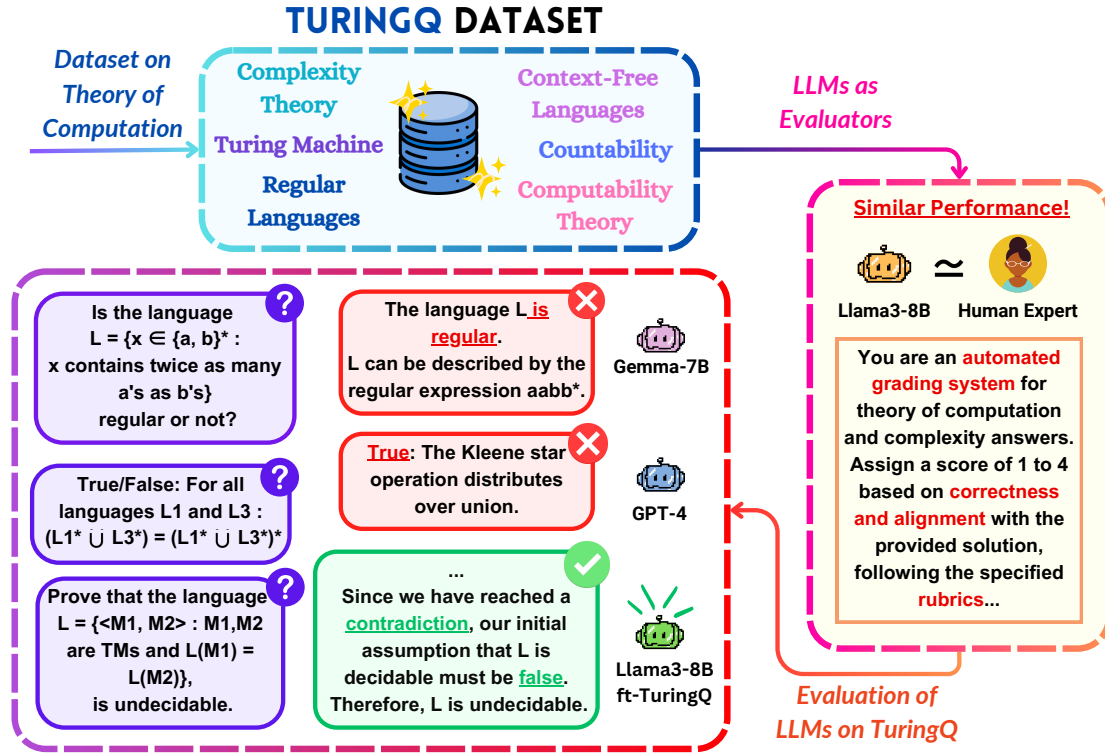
TURINGQ DATASET

Dataset on Theory of Computation

Complexity Theory

Turing Machine

Regular Languages

Context-Free Languages

Countability

Computability Theory

LLMs as Evaluators

Similar Performance!

Llama3-8B $\simeq$ Human Expert

You are an automated grading system for theory of computation and complexity answers. Assign a score of 1 to 4 based on correctness and alignment with the provided solution, following the specified rubrics...

Is the language L = {x ∈ {a, b}* : x contains twice as many a's as b's} regular or not?

True/False: For all languages L1 and L3 : (L1* ∪ L3*) = (L1* ∪ L3*)*

Prove that the language L = {<M1, M2> : M1,M2 are TMs and L(M1) = L(M2)}, is undecidable.

The language L is regular. L can be described by the regular expression aabb*.

Gemma-7B

True: The Kleene star operation distributes over union.

GPT-4

...
Since we have reached a contradiction, our initial assumption that L is decidable must be false. Therefore, L is undecidable.

Llama3-8B ft-TuringQ

Evaluation of LLMs on TuringQ